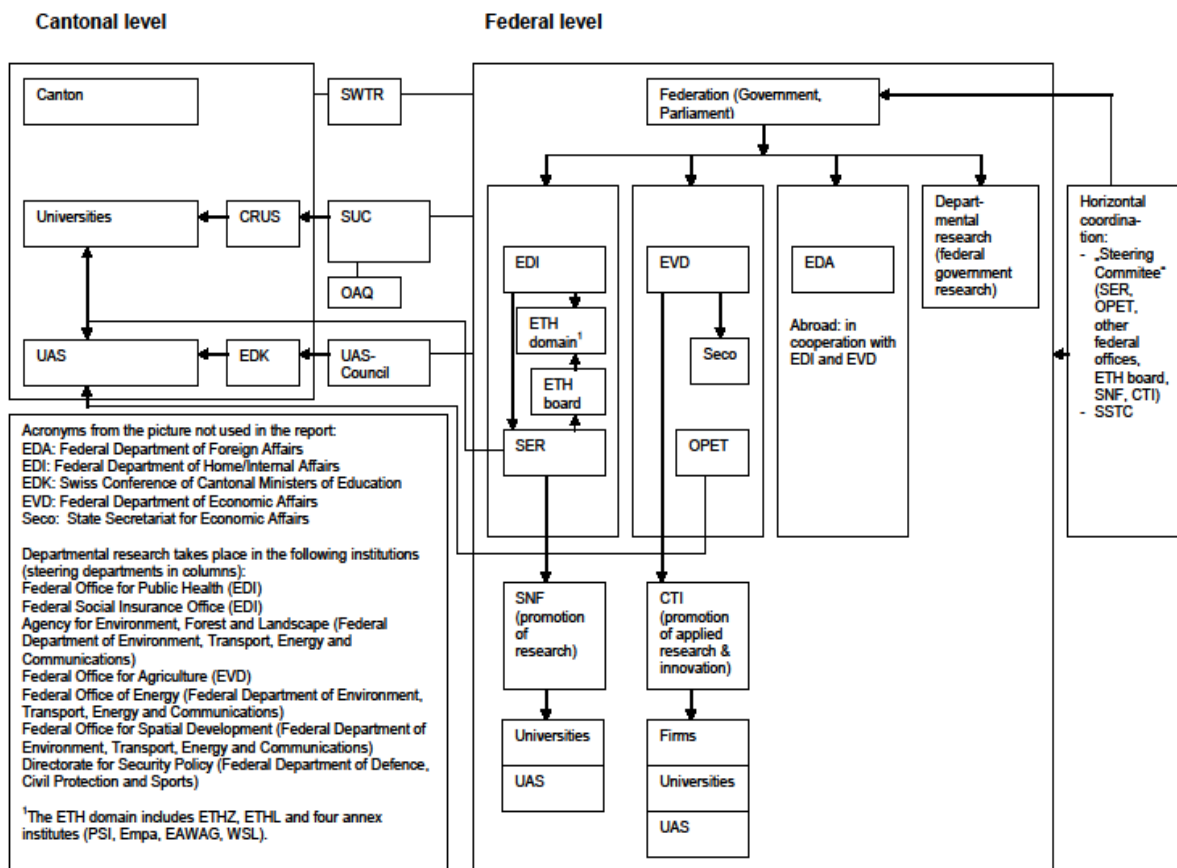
Cantonal level

Federal level

Canton

SWTR

Federation (Government, Parliament)

Universities

CRUS

SUC

OAQ

UAS

EDK

UAS-Council

EDI

ETH domain$^1$

ETH board

SER

EVD

Seco

OPET

EDA

Abroad: in cooperation with EDI and EVD

Departmental research (federal government research)

Horizontal coordination:
- „Steering Commitee" (SER, OPET, other federal offices, ETH board, SNF, CTI)
- SSTC

Acronyms from the picture not used in the report:
EDA: Federal Department of Foreign Affairs
EDI: Federal Department of Home/Internal Affairs
EDK: Swiss Conference of Cantonal Ministers of Education
EVD: Federal Department of Economic Affairs
Seco: State Secretariat for Economic Affairs

Departmental research takes place in the following institutions (steering departments in columns):
Federal Office for Public Health (EDI)
Federal Social Insurance Office (EDI)
Agency for Environment, Forest and Landscape (Federal Department of Environment, Transport, Energy and Communications)
Federal Office for Agriculture (EVD)
Federal Office of Energy (Federal Department of Environment, Transport, Energy and Communications)
Federal Office for Spatial Development (Federal Department of Environment, Transport, Energy and Communications)
Directorate for Security Policy (Federal Department of Defence, Civil Protection and Sports)

$^1$The ETH domain includes ETHZ, ETHL and four annex institutes (PSI, Empa, EAWAG, WSL).

SNF (promotion of research)

CTI (promotion of applied research & innovation)

Universities

UAS

Firms

Universities

UAS